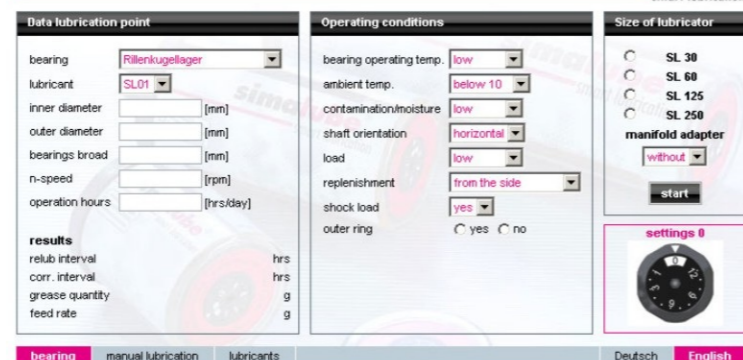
Data lubrication point

bearing Rillenkugellager
lubricant SL01
inner diameter [mm]
outer diameter [mm]
bearings broad [mm]
n-speed [rpm]
operation hours [hrs/day]

results
relub interval hrs
corr. interval hrs
grease quantity g
feed rate g

Operating conditions

bearing operating temp. low
ambient temp. below 10
contamination/moisture low
shaft orientation horizontal
load low
replenishment from the side
shock load yes
outer ring yes no

Size of lubricator

SL 30
SL 60
SL 125
SL 250
manifold adapter
without
start

settings 0

0 12 9 6 3

bearing manual lubrication lubricants

Deutsch English